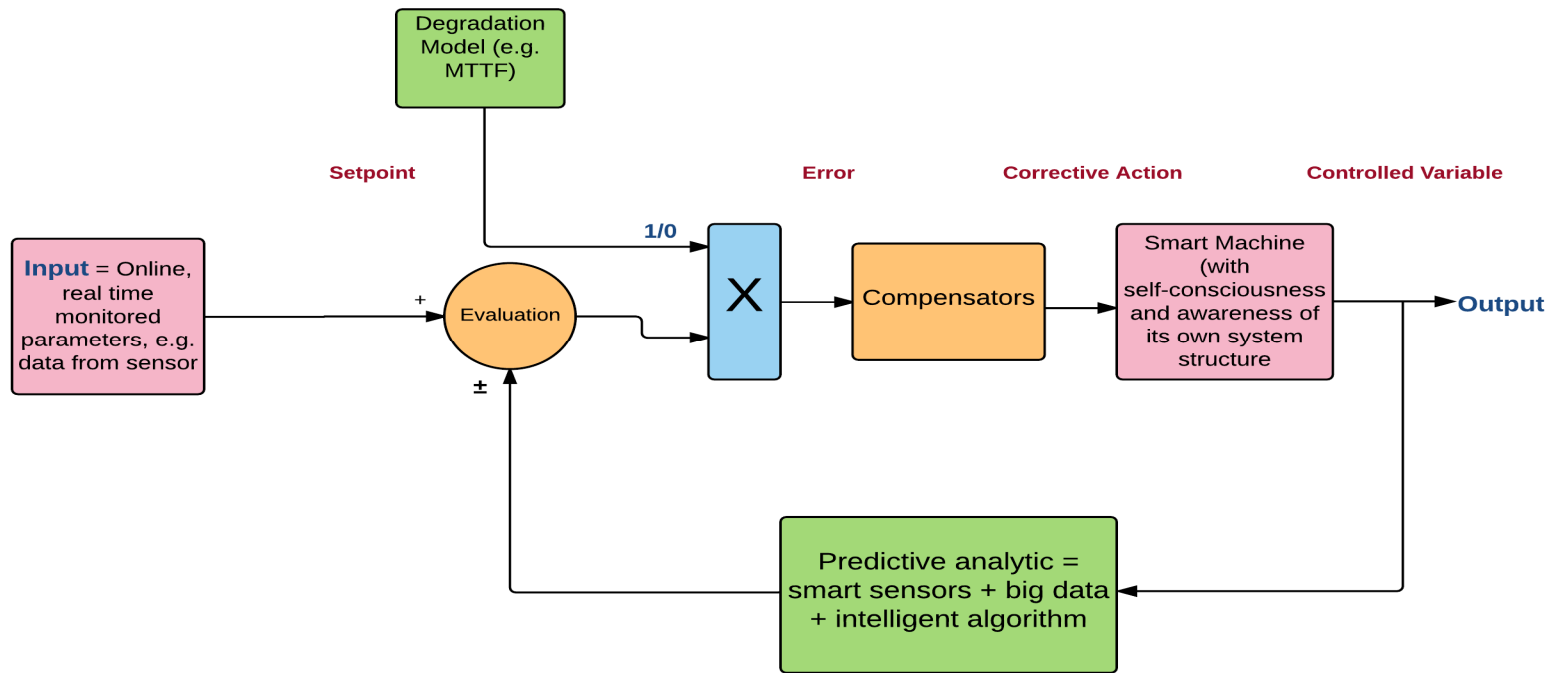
Degradation Model (e.g. MTTF)

Setpoint

Error

Corrective Action

Controlled Variable

1/0

Input = Online, real time monitored parameters, e.g. data from sensor

+

Evaluation

±

X

Compensators

Smart Machine (with self-consciousness and awareness of its own system structure

Output

Predictive analytic = smart sensors + big data + intelligent algorithm